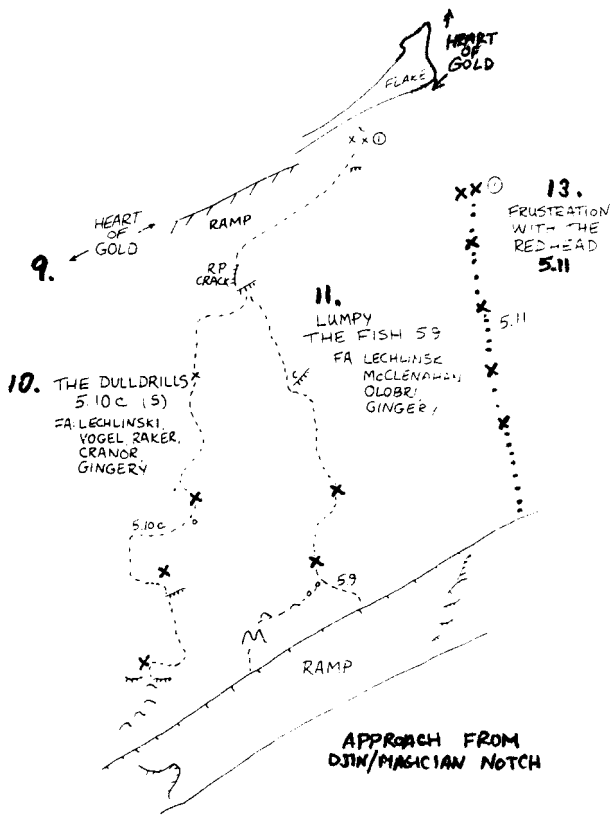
HEART OF GOLD

FLAKE

HEART OF GOLD

RAMP

9.

RP CRACK

11. LUMPY THE FISH 5.9

FA LECHLINSKI McCLENAHAN, OLOBRI, GINGERY

13. FRUSTRATION WITH THE REDHEAD 5.11

5.11

10. THE DULLDRILLS 5.10c (S)

FA: LECHLINSKI, VOGEL, RAKER, CRANOR, GINGERY

5.10c

5.9

RAMP

APPROACH FROM DJIN/MAGICIAN NOTCH